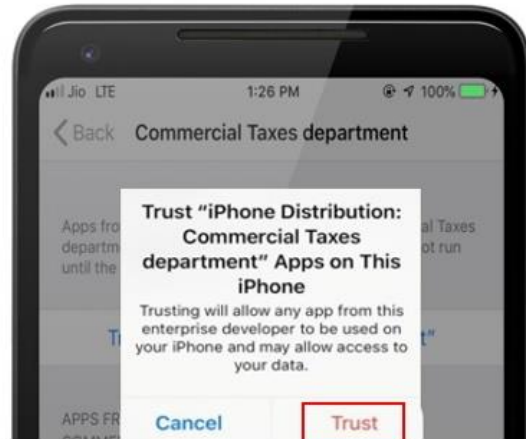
Jio LTE 1:26 PM 100%

Back Commercial Taxes department

Apps fro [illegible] al Taxes departm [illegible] ot run until the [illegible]

Tr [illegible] t"

APPS FR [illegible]

Trust "iPhone Distribution: Commercial Taxes department" Apps on This iPhone

Trusting will allow any app from this enterprise developer to be used on your iPhone and may allow access to your data.

Cancel Trust